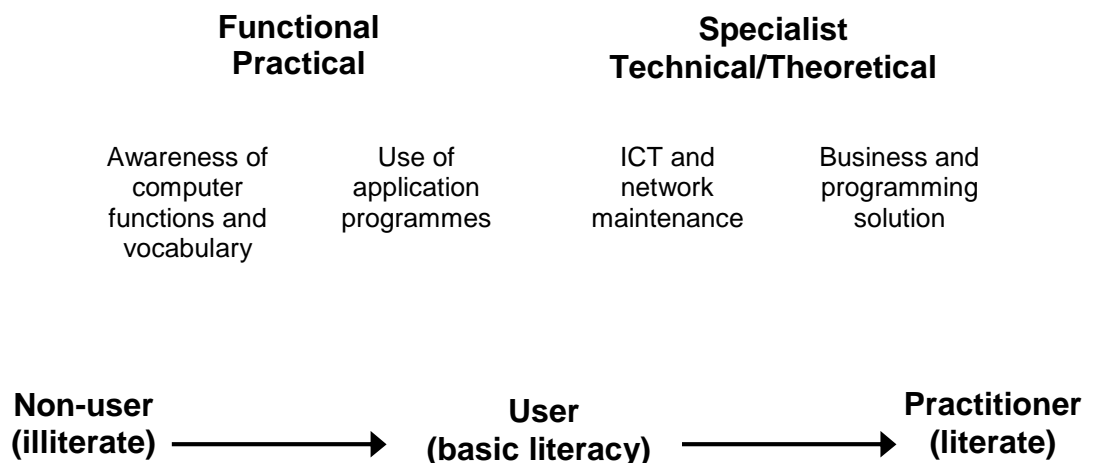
**Functional Practical**

**Specialist Technical/Theoretical**

Awareness of computer functions and vocabulary

Use of application programmes

ICT and network maintenance

Business and programming solution

**Non-user (illiterate)**

**User (basic literacy)**

**Practitioner (literate)**